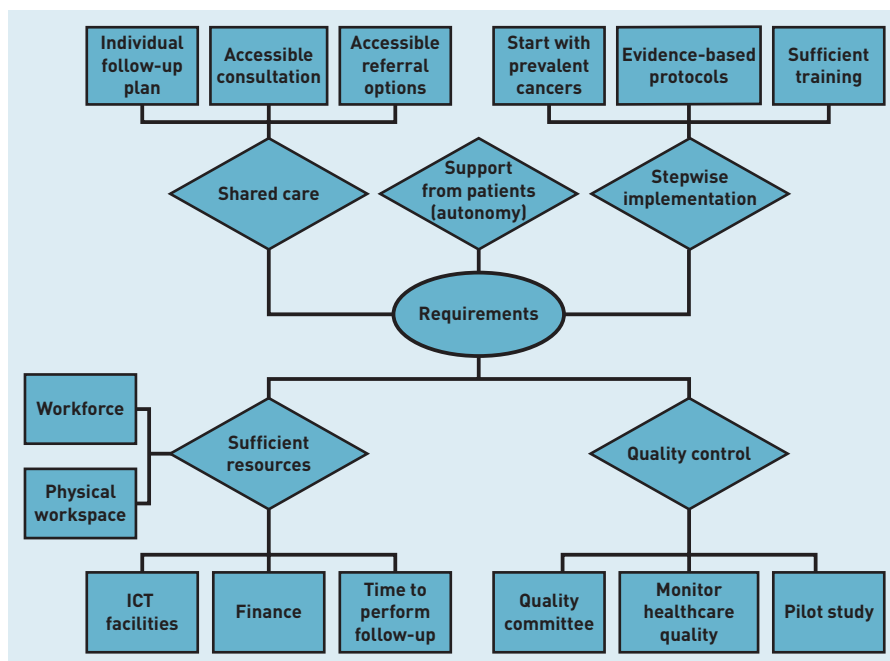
Individual follow-up plan

Accessible consultation

Accessible referral options

Start with prevalent cancers

Evidence-based protocols

Sufficient training

Shared care

Support from patients (autonomy)

Stepwise implementation

Requirements

Workforce

Physical workspace

Sufficient resources

Quality control

ICT facilities

Finance

Time to perform follow-up

Quality committee

Monitor healthcare quality

Pilot study